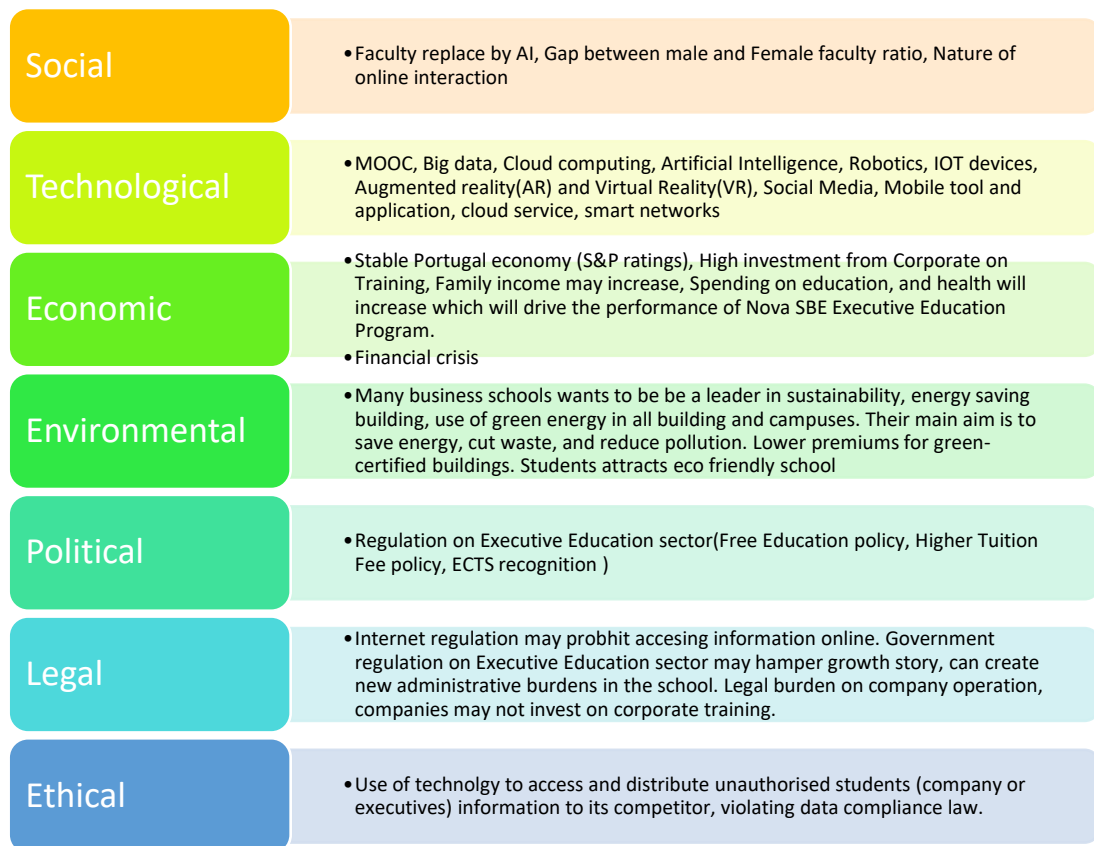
Social

•Faculty replace by AI, Gap between male and Female faculty ratio, Nature of online interaction

Technological

•MOOC, Big data, Cloud computing, Artificial Intelligence, Robotics, IOT devices, Augmented reality(AR) and Virtual Reality(VR), Social Media, Mobile tool and application, cloud service, smart networks

Economic

•Stable Portugal economy (S&P ratings), High investment from Corporate on Training, Family income may increase, Spending on education, and health will increase which will drive the performance of Nova SBE Executive Education Program.
•Financial crisis

Environmental

•Many business schools wants to be be a leader in sustainability, energy saving building, use of green energy in all building and campuses. Their main aim is to save energy, cut waste, and reduce pollution. Lower premiums for green-certified buildings. Students attracts eco friendly school

Political

•Regulation on Executive Education sector(Free Education policy, Higher Tuition Fee policy, ECTS recognition )

Legal

•Internet regulation may probhit accesing information online. Government regulation on Executive Education sector may hamper growth story, can create new administrative burdens in the school. Legal burden on company operation, companies may not invest on corporate training.

Ethical

•Use of technolgy to access and distribute unauthorised students (company or executives) information to its competitor, violating data compliance law.